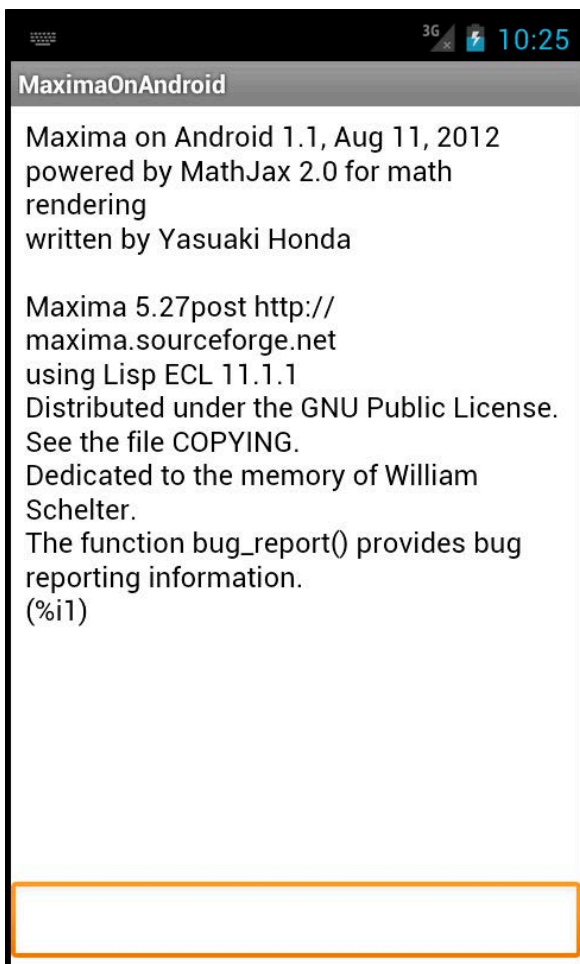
3G 10:25

MaximaOnAndroid

Maxima on Android 1.1, Aug 11, 2012
powered by MathJax 2.0 for math rendering
written by Yasuaki Honda

Maxima 5.27post http://maxima.sourceforge.net
using Lisp ECL 11.1.1
Distributed under the GNU Public License. See the file COPYING.
Dedicated to the memory of William Schelter.
The function bug_report() provides bug reporting information.
(%i1)